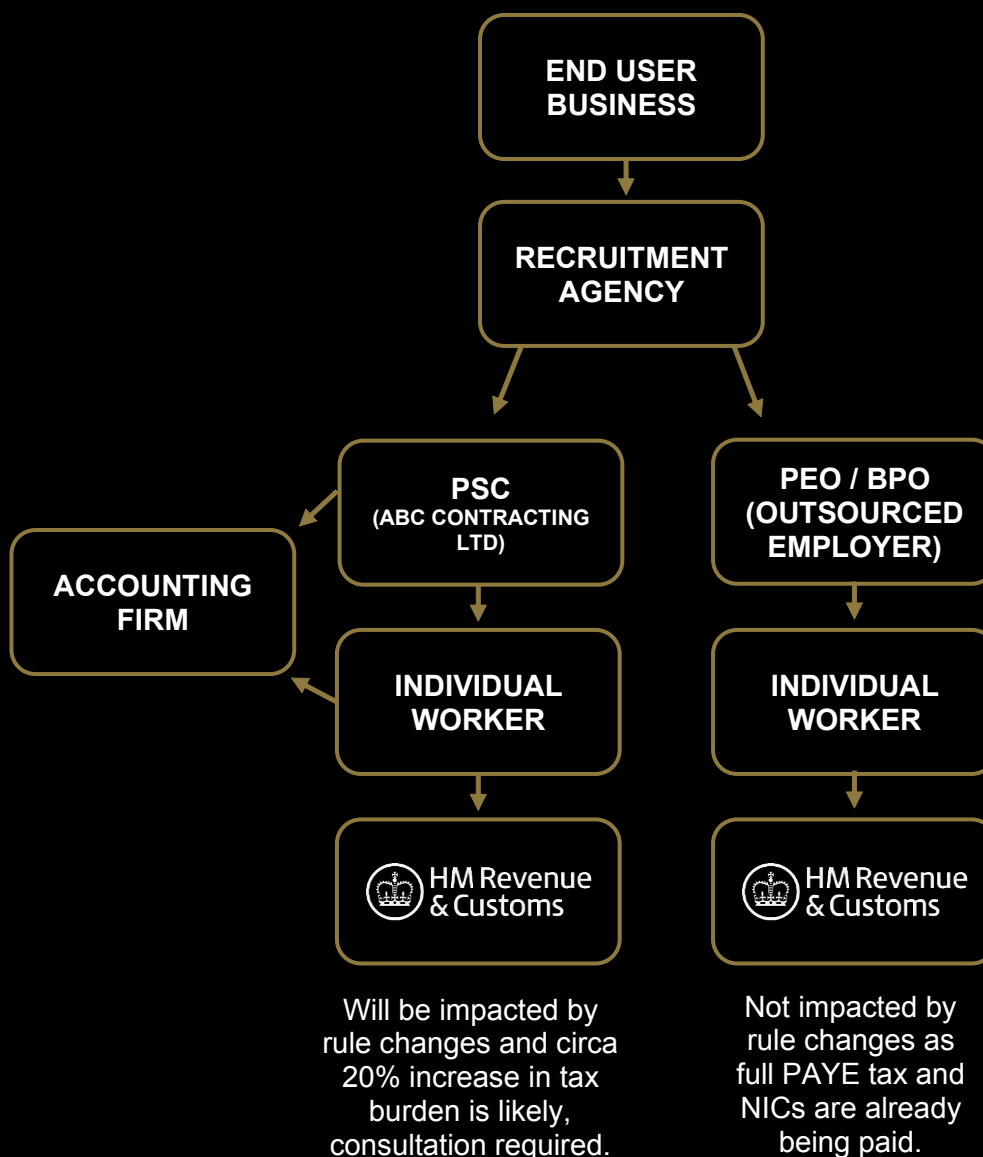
END USER BUSINESS

RECRUITMENT AGENCY

PSC
(ABC CONTRACTING LTD)

PEO / BPO (OUTSOURCED EMPLOYER)

ACCOUNTING FIRM

INDIVIDUAL WORKER

INDIVIDUAL WORKER

HM Revenue & Customs

HM Revenue & Customs

Will be impacted by rule changes and circa 20% increase in tax burden is likely, consultation required.

Not impacted by rule changes as full PAYE tax and NICs are already being paid.